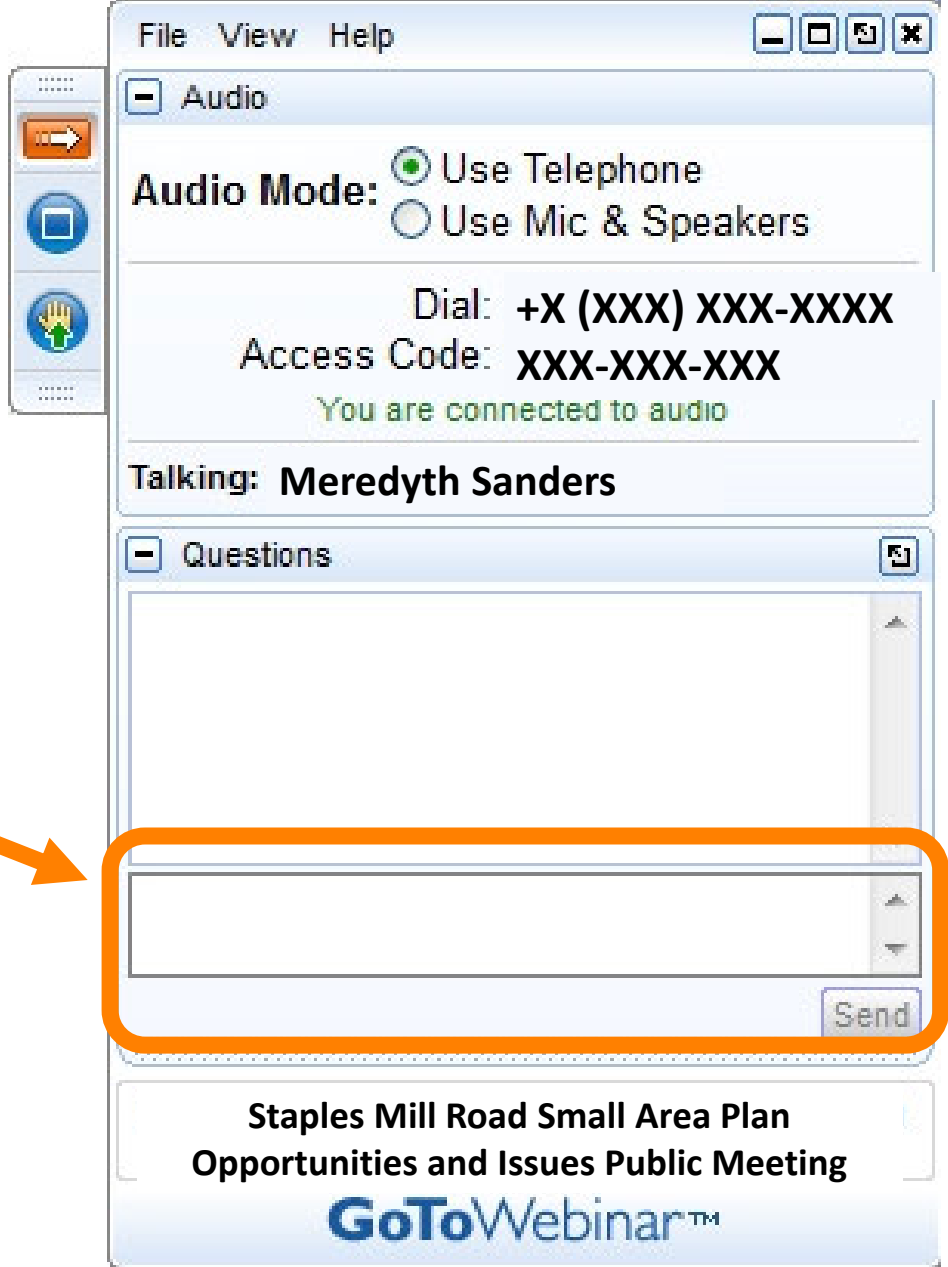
File View Help

Audio

Audio Mode: Use Telephone
Use Mic & Speakers

Dial: +X (XXX) XXX-XXXX
Access Code: XXX-XXX-XXX
You are connected to audio

Talking: Meredyth Sanders

Questions

Send

Staples Mill Road Small Area Plan
Opportunities and Issues Public Meeting

GoToWebinar™